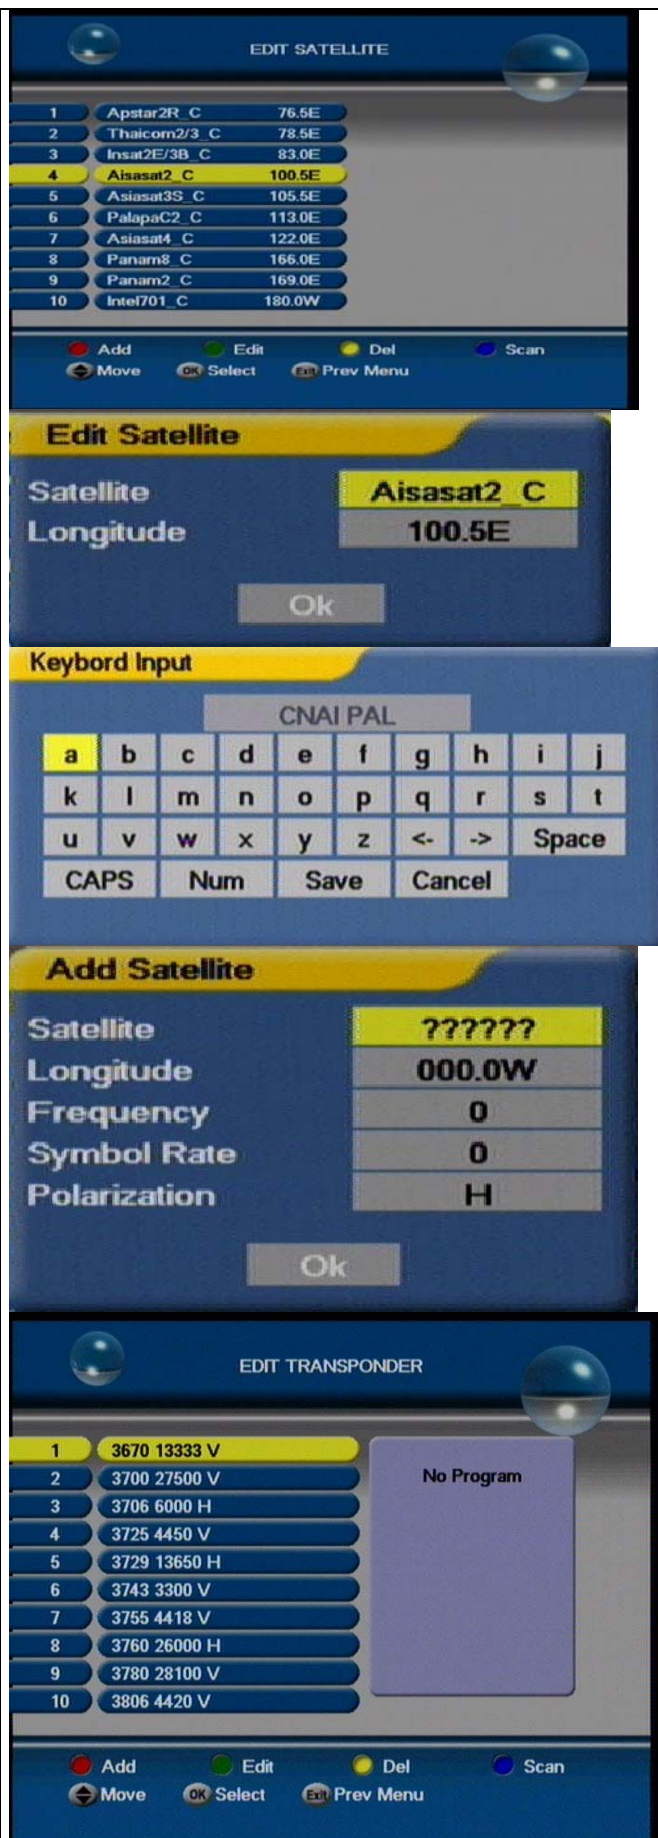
EDIT SATELLITE

| | | |
|---|---|---|
| 1 | Apstar2R_C | 76.5E |
| 2 | Thaicom2/3_C | 78.5E |
| 3 | Insat2E/3B_C | 83.0E |
| 4 | Aisasat2_C | 100.5E |
| 5 | Asiasat3S_C | 105.5E |
| 6 | PalapaC2_C | 113.0E |
| 7 | Asiasat4_C | 122.0E |
| 8 | Panam8_C | 166.0E |
| 9 | Panam2_C | 169.0E |
| 10 | Intel701_C | 180.0W |

Add Edit Del Scan
Move OK Select Exit Prev Menu

Edit Satellite
Satellite Aisasat2_C
Longitude 100.5E
Ok

Keybord Input
CNAI PAL

| | | | | | | | | | |
|---|---|---|---|---|---|---|---|---|---|
| a | b | c | d | e | f | g | h | i | j |
| k | l | m | n | o | p | q | r | s | t |
| u | v | w | x | y | z | <- | -> | Space | |
| CAPS | Num | Save | Cancel | | | | | | |

Add Satellite
Satellite ??????
Longitude 000.0W
Frequency 0
Symbol Rate 0
Polarization H
Ok

EDIT TRANSPONDER

| | |
|---|---|
| 1 | 3670 13333 V |
| 2 | 3700 27500 V |
| 3 | 3706 6000 H |
| 4 | 3725 4450 V |
| 5 | 3729 13650 H |
| 6 | 3743 3300 V |
| 7 | 3755 4418 V |
| 8 | 3760 26000 H |
| 9 | 3780 28100 V |
| 10 | 3806 4420 V |

No Program

Add Edit Del Scan
Move OK Select Exit Prev Menu